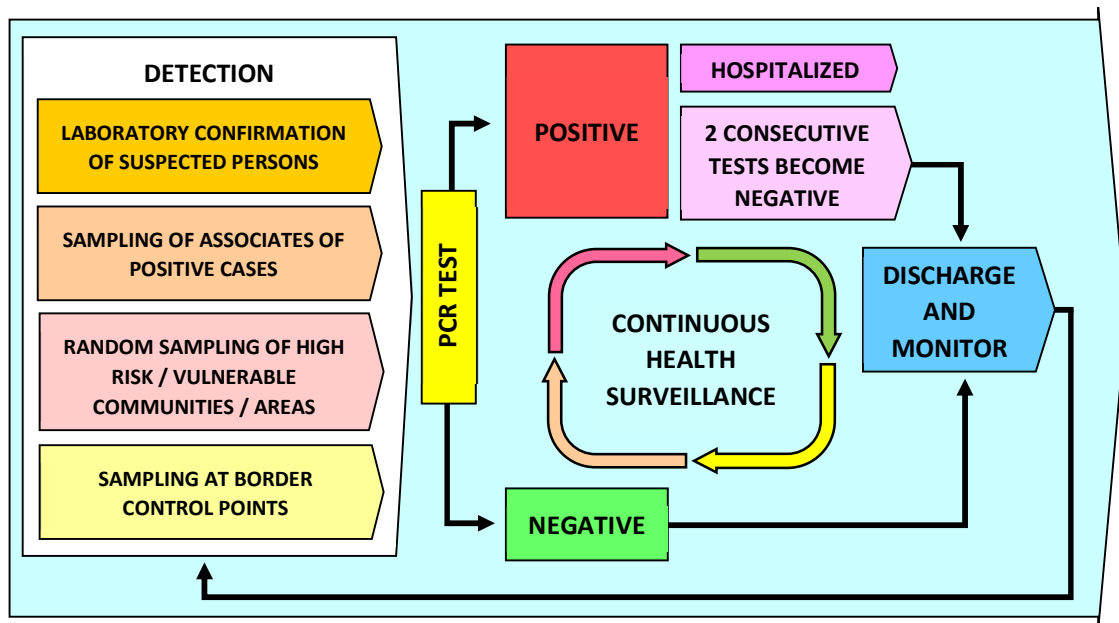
DETECTION

LABORATORY CONFIRMATION OF SUSPECTED PERSONS

SAMPLING OF ASSOCIATES OF POSITIVE CASES

RANDOM SAMPLING OF HIGH RISK / VULNERABLE COMMUNITIES / AREAS

SAMPLING AT BORDER CONTROL POINTS

PCR TEST

POSITIVE

HOSPITALIZED

2 CONSECUTIVE TESTS BECOME NEGATIVE

CONTINUOUS HEALTH SURVEILLANCE

DISCHARGE AND MONITOR

NEGATIVE